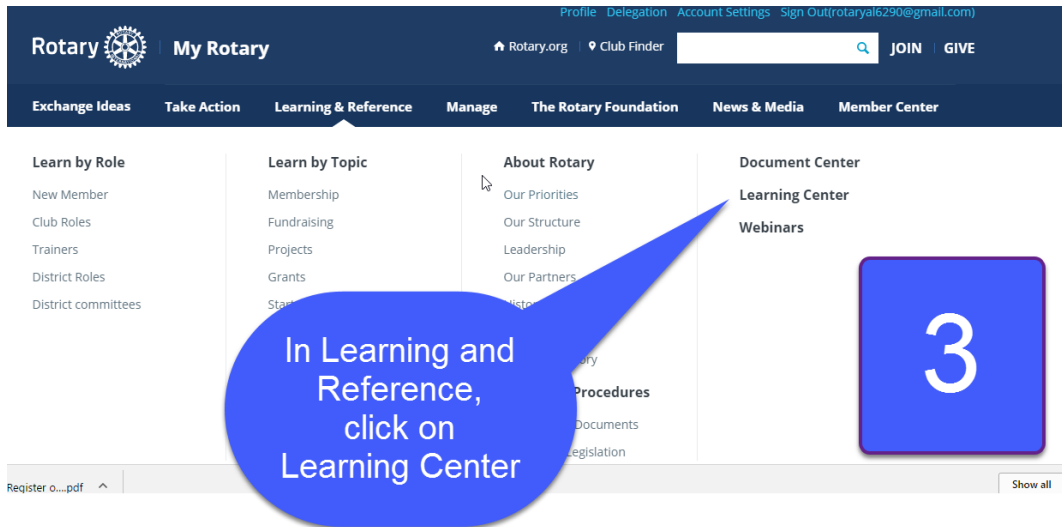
Profile Delegation Account Settings Sign Out(rotaryal6290@gmail.com)

Rotary | My Rotary

Rotary.org Club Finder JOIN GIVE

Exchange Ideas Take Action Learning & Reference Manage The Rotary Foundation News & Media Member Center

Learn by Role
New Member
Club Roles
Trainers
District Roles
District committees

Learn by Topic
Membership
Fundraising
Projects
Grants
Star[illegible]

About Rotary
Our Priorities
Our Structure
Leadership
Our Partners
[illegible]istor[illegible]
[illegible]ory
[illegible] Procedures
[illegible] Documents
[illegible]egislation

Document Center
Learning Center
Webinars

3

In Learning and Reference, click on Learning Center

Register o....pdf

Show all